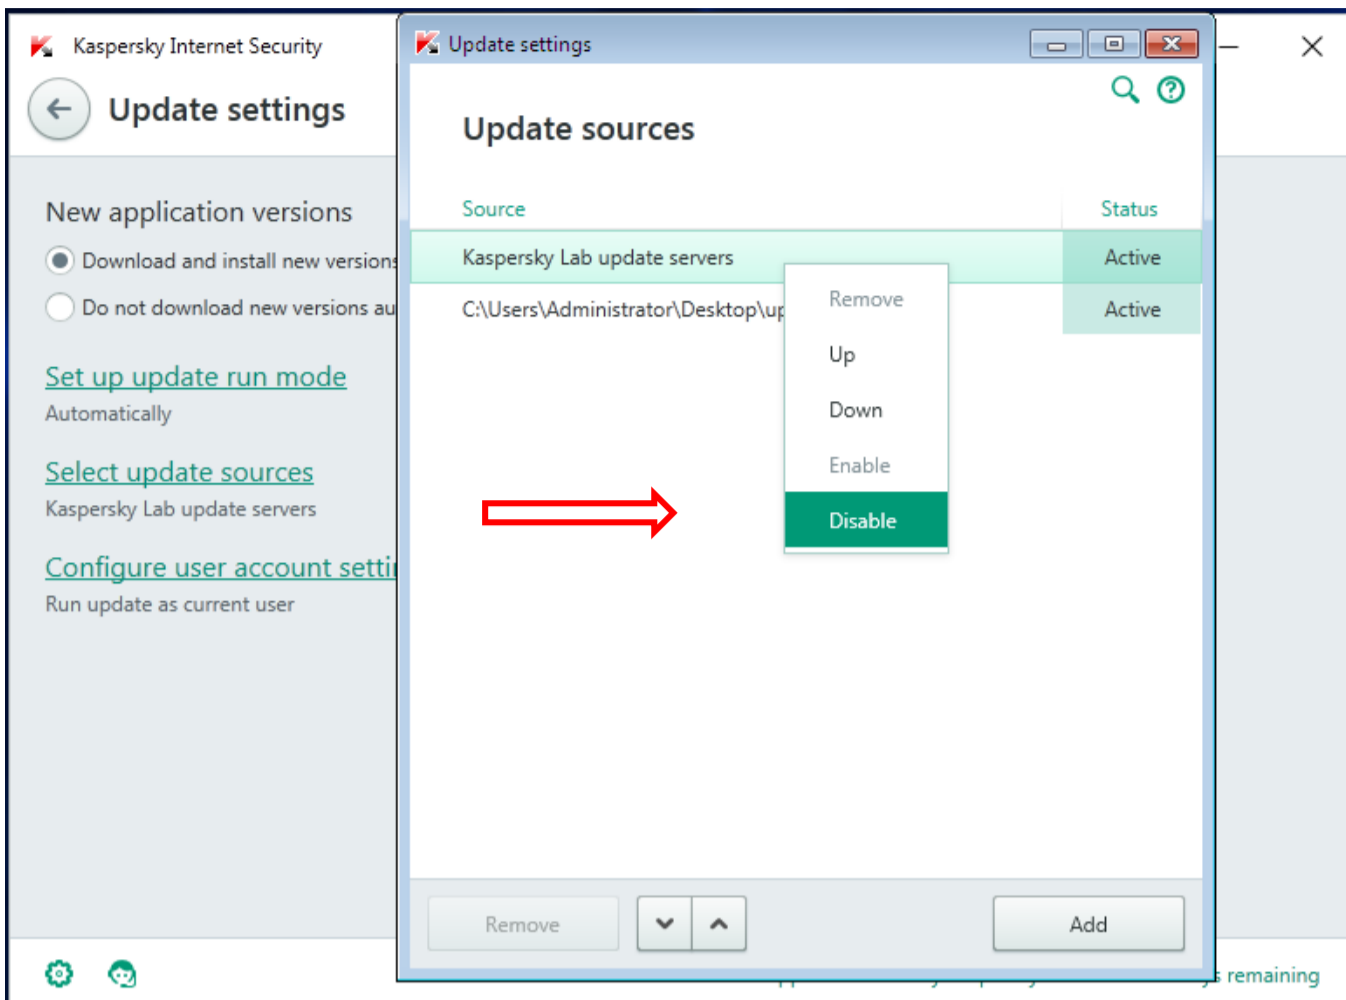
Kaspersky Internet Security

Update settings

New application versions

Download and install new version

Do not download new versions au

Set up update run mode

Automatically

Select update sources

Kaspersky Lab update servers

Configure user account setti

Run update as current user

Update settings

Update sources

| Source | Status |
|---|---|
| Kaspersky Lab update servers | Active |
| C:\Users\Administrator\Desktop\up | Active |

Remove

Up

Down

Enable

Disable

Remove

Add

s remaining